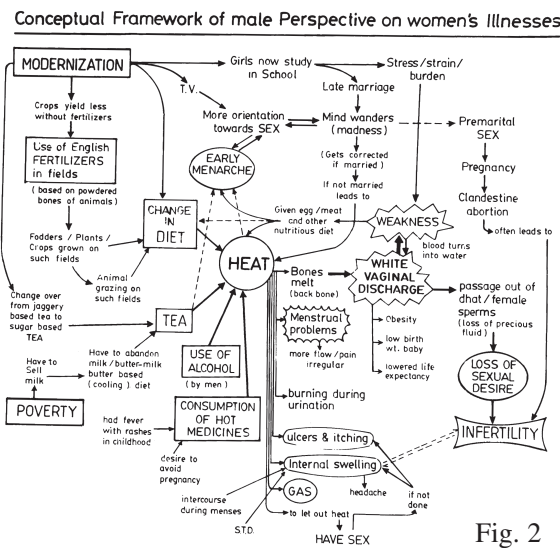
Conceptual Framework of male Perspective on women's Illnesses

MODERNIZATION

Girls now study in School

Stress / strain / burden

T.V.

Late marriage

Crops yield less without fertilizers

More orientation towards SEX

Mind wanders (madness)

Premarital SEX

Use of English FERTILIZERS in fields

(based on powdered bones of animals)

EARLY MENARCHE

(Gets corrected if married)

Pregnancy

If not married leads to

Clandestine abortion

CHANGE IN DIET

Given egg / meat and other nutritious diet

WEAKNESS

often leads to

Fodders / Plants / Crops grown on such fields

blood turns into water

Animal grazing on such fields

HEAT

Bones melt (back bone)

WHITE VAGINAL DISCHARGE

passage out of dhat / female sperms (loss of precious fluid)

Change over from jaggery based tea to sugar based TEA

TEA

Menstrual problems

Obesity

more flow / pain irregular

low birth wt. baby

LOSS OF SEXUAL DESIRE

Have to Sell milk

Have to abandon milk / butter-milk butter based (cooling) diet

USE OF ALCOHOL (by men)

lowered life expectancy

POVERTY

had fever with rashes in childhood

CONSUMPTION OF HOT MEDICINES

burning during urination

INFERTILITY

desire to avoid pregnancy

ulcers & itching

Internal swelling

headache

GAS

if not done

intercourse during menses

S.T.D.

to let out heat

HAVE SEX

Fig. 2